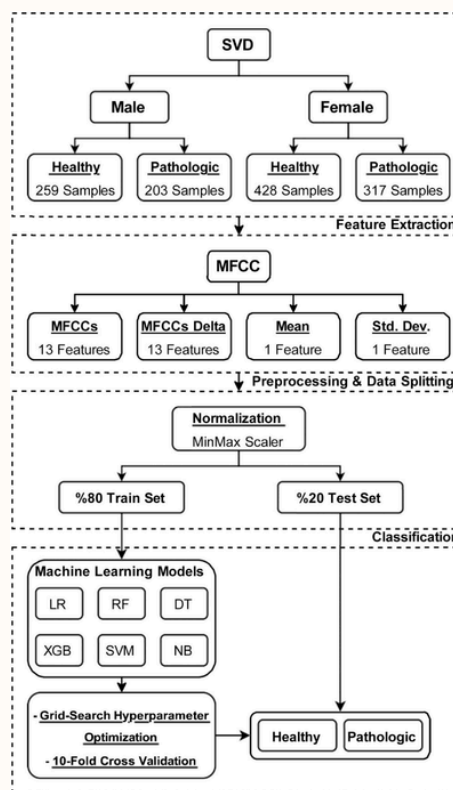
SVD

Male

Female

Healthy
259 Samples

Pathologic
203 Samples

Healthy
428 Samples

Pathologic
317 Samples

Feature Extraction

MFCC

MFCCs
13 Features

MFCCs Delta
13 Features

Mean
1 Feature

Std. Dev.
1 Feature

Preprocessing & Data Splitting

Normalization
MinMax Scaler

%80 Train Set

%20 Test Set

Classification

Machine Learning Models

LR

RF

DT

XGB

SVM

NB

- Grid-Search Hyperparameter Optimization
- 10-Fold Cross Validation

Healthy

Pathologic